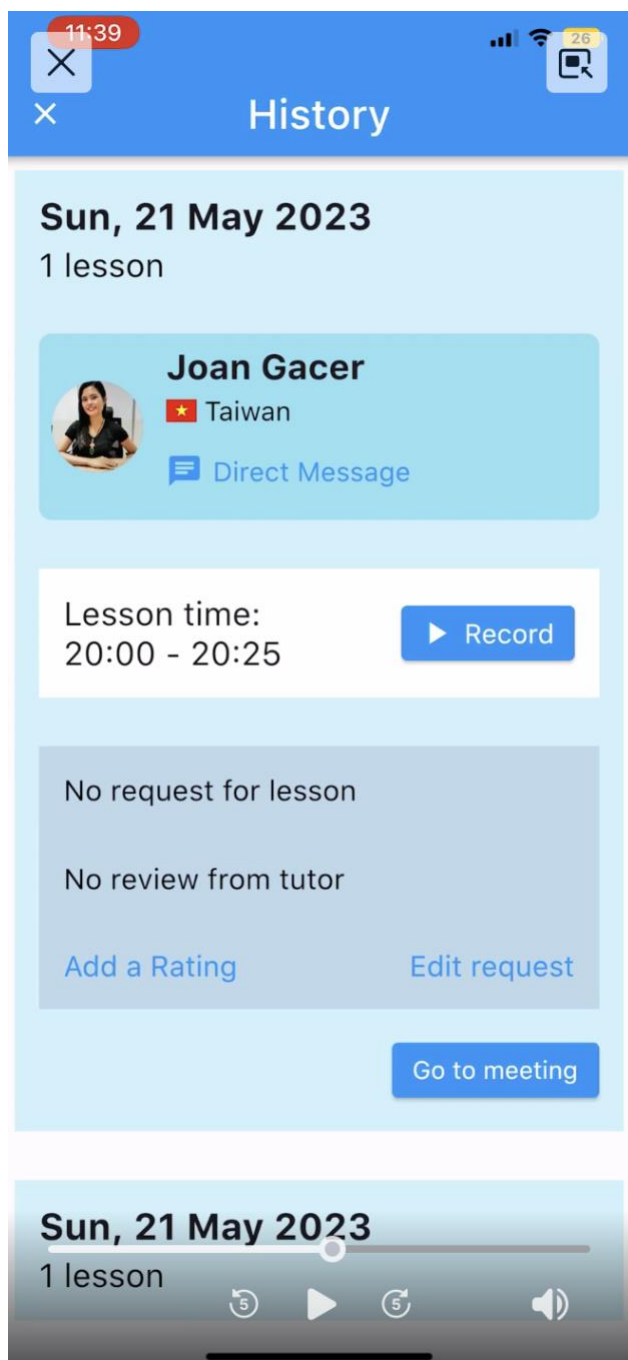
11:39

26

History

Sun, 21 May 2023
1 lesson

Joan Gacer
Taiwan
Direct Message

Lesson time:
20:00 - 20:25

Record

No request for lesson

No review from tutor

Add a Rating

Edit request

Go to meeting

Sun, 21 May 2023
1 lesson

5

5